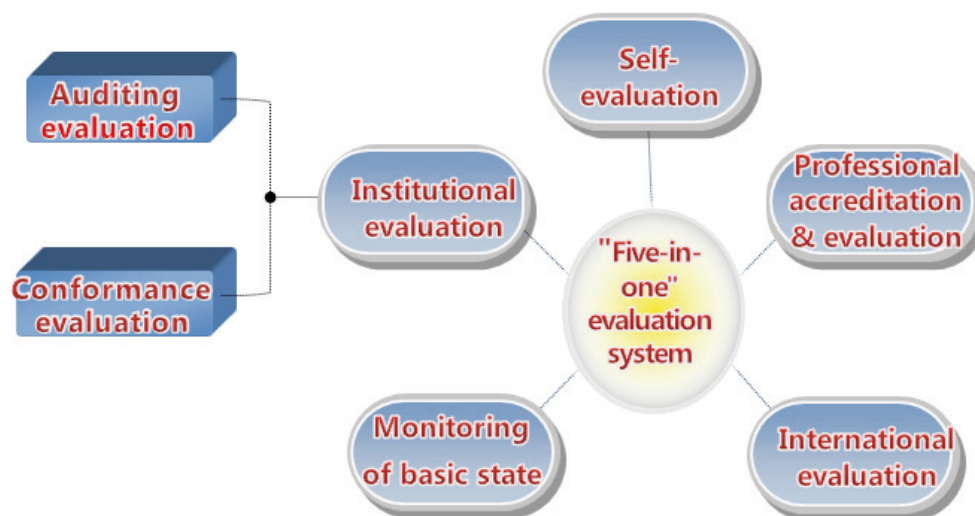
Auditing evaluation

Conformance evaluation

Institutional evaluation

Self-evaluation

Professional accreditation & evaluation

"Five-in-one" evaluation system

Monitoring of basic state

International evaluation